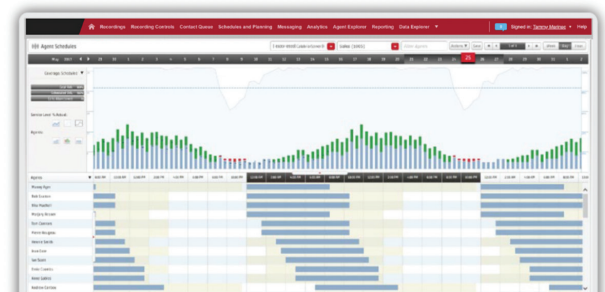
Recordings Recording Controls Contact Queue Schedules and Planning Messaging Analytics Agent Explorer Reporting Data Explorer

Signed in: Tammy Mathias Help

Agent Schedules

Coverage Schedule

Agents

Moody Ryan
Bob Gordon
Alex Paulter
Mollyng Brown
Dan Carlson
Pierre Douglas
Sharon Smith
Scott Fox
Joe Dash
Dede Cosenza
Amber Gallion
Andrew Gribble

26